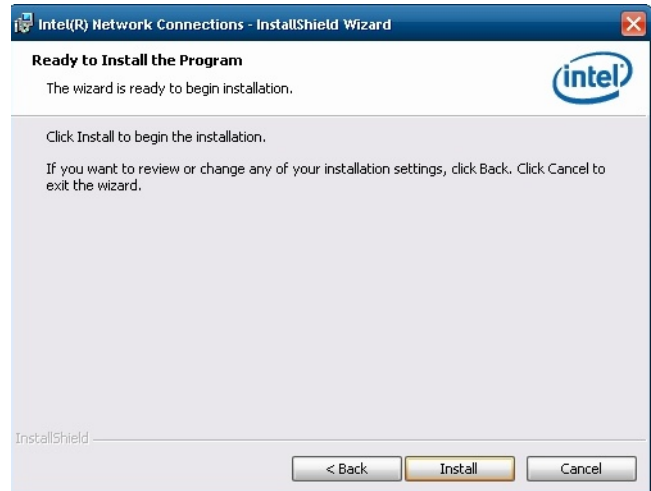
Intel(R) Network Connections - InstallShield Wizard

Ready to Install the Program

The wizard is ready to begin installation.

intel

Click Install to begin the installation.

If you want to review or change any of your installation settings, click Back. Click Cancel to exit the wizard.

InstallShield

< Back

Install

Cancel